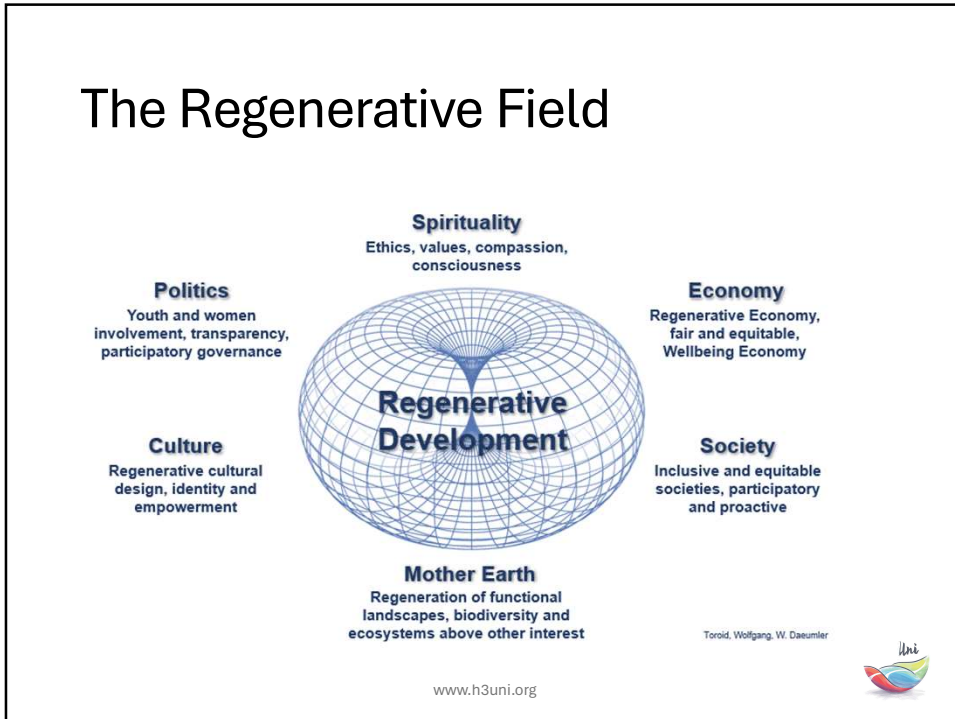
The Regenerative Field

Spirituality
Ethics, values, compassion, consciousness

Politics
Youth and women involvement, transparency, participatory governance

Economy
Regenerative Economy, fair and equitable, Wellbeing Economy

Regenerative Development

Culture
Regenerative cultural design, identity and empowerment

Society
Inclusive and equitable societies, participatory and proactive

Mother Earth
Regeneration of functional landscapes, biodiversity and ecosystems above other interest

Toroid, Wolfgang, W. Daeumler

Uni

www.h3uni.org